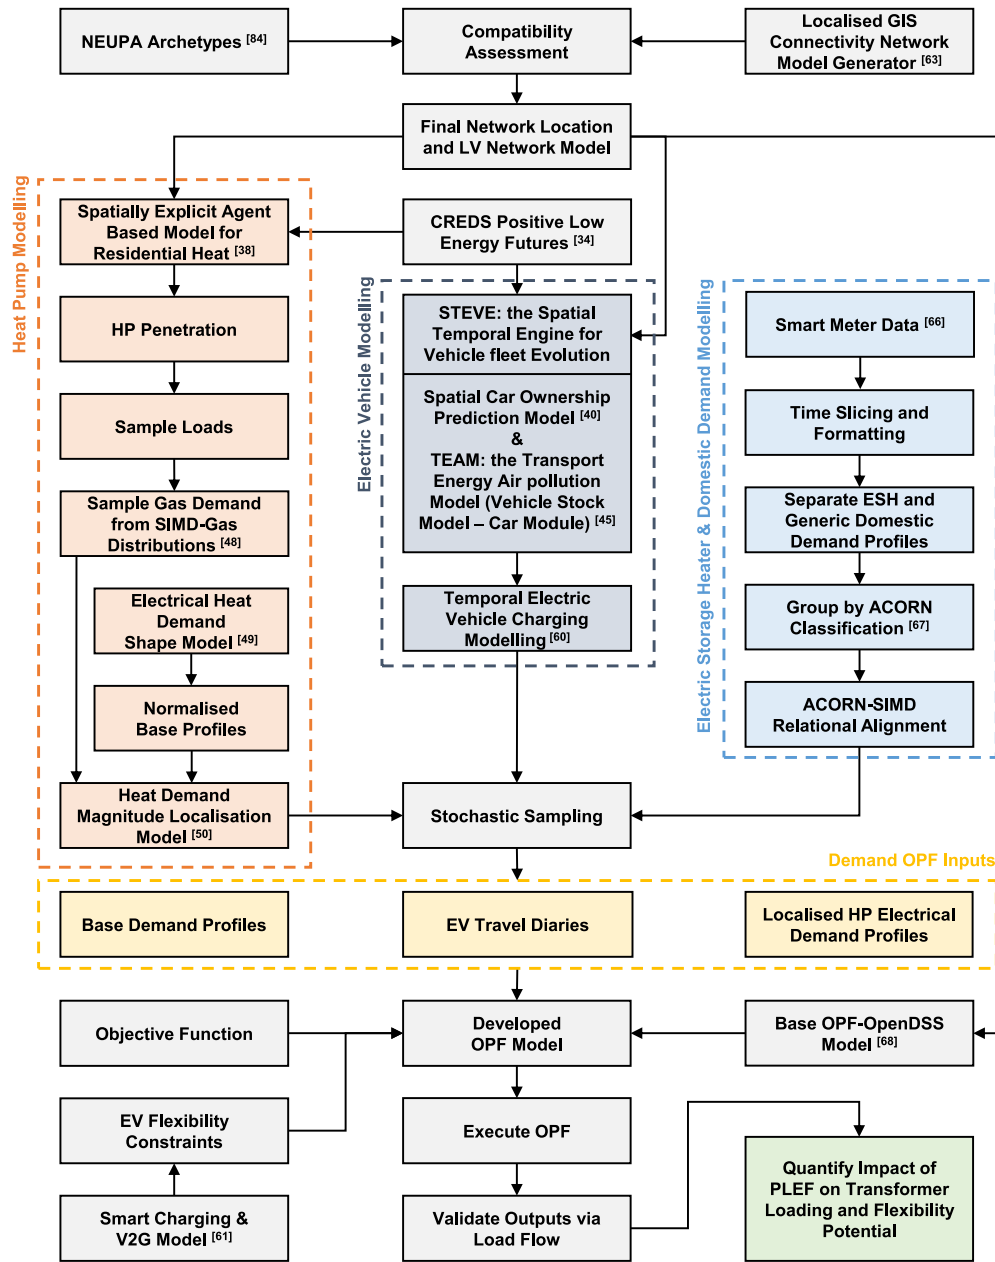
NEUPA Archetypes $^{[84]}$

Compatibility Assessment

Localised GIS Connectivity Network Model Generator $^{[63]}$

Final Network Location and LV Network Model

Heat Pump Modelling

Spatially Explicit Agent Based Model for Residential Heat $^{[38]}$

HP Penetration

Sample Loads

Sample Gas Demand from SIMD-Gas Distributions $^{[48]}$

Electrical Heat Demand Shape Model $^{[49]}$

Normalised Base Profiles

Heat Demand Magnitude Localisation Model $^{[50]}$

CREDS Positive Low Energy Futures $^{[34]}$

Electric Vehicle Modelling

STEVE: the Spatial Temporal Engine for Vehicle fleet Evolution

Spatial Car Ownership Prediction Model $^{[40]}$ & TEAM: the Transport Energy Air pollution Model (Vehicle Stock Model – Car Module) $^{[45]}$

Temporal Electric Vehicle Charging Modelling $^{[60]}$

Electric Storage Heater & Domestic Demand Modelling

Smart Meter Data $^{[66]}$

Time Slicing and Formatting

Separate ESH and Generic Domestic Demand Profiles

Group by ACORN Classification $^{[67]}$

ACORN-SIMD Relational Alignment

Stochastic Sampling

Demand OPF Inputs

Base Demand Profiles

EV Travel Diaries

Localised HP Electrical Demand Profiles

Objective Function

Developed OPF Model

Base OPF-OpenDSS Model $^{[68]}$

EV Flexibility Constraints

Execute OPF

Smart Charging & V2G Model $^{[61]}$

Validate Outputs via Load Flow

Quantify Impact of PLEF on Transformer Loading and Flexibility Potential